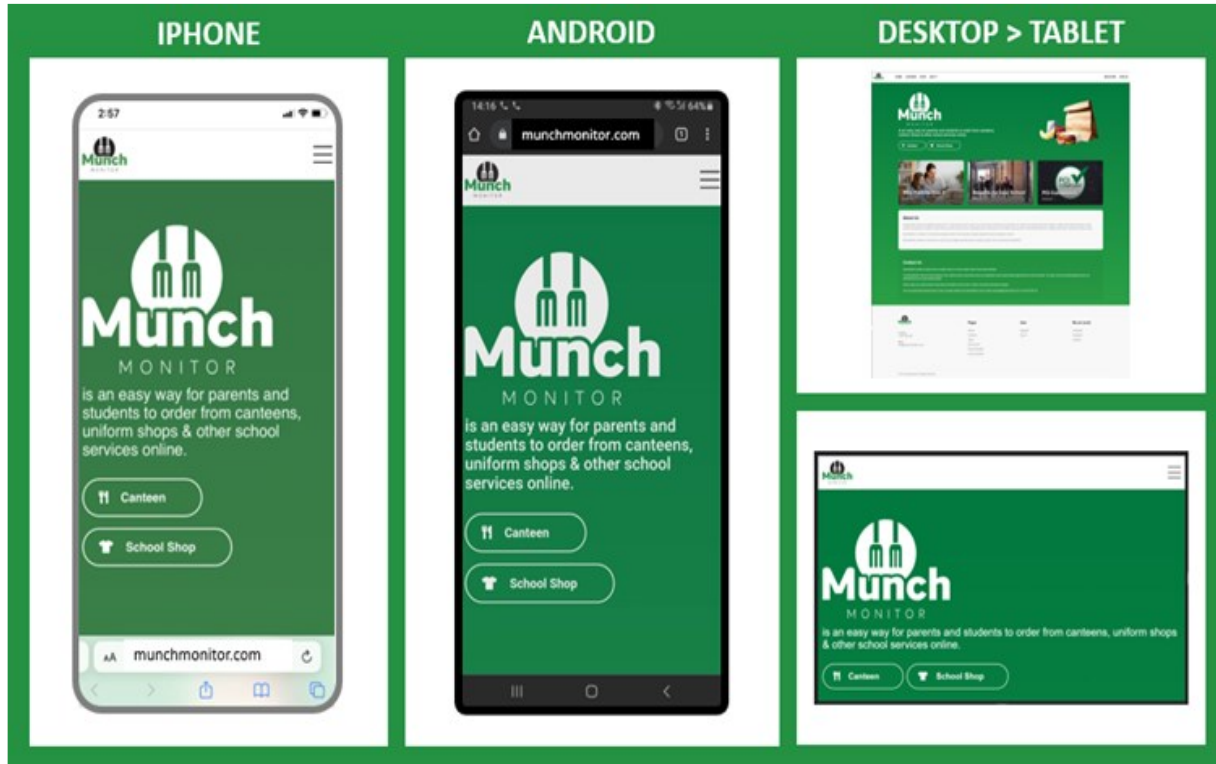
IPHONE

2:57

Munch MONITOR

Munch MONITOR

is an easy way for parents and students to order from canteens, uniform shops & other school services online.

Canteen

School Shop

AA munchmonitor.com

ANDROID

14:16

64%

munchmonitor.com

Munch MONITOR

Munch MONITOR

is an easy way for parents and students to order from canteens, uniform shops & other school services online.

Canteen

School Shop

DESKTOP > TABLET

Munch

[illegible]

About Us

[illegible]

Contact Us

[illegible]

Munch MONITOR

Munch MONITOR

is an easy way for parents and students to order from canteens, uniform shops & other school services online.

Canteen

School Shop